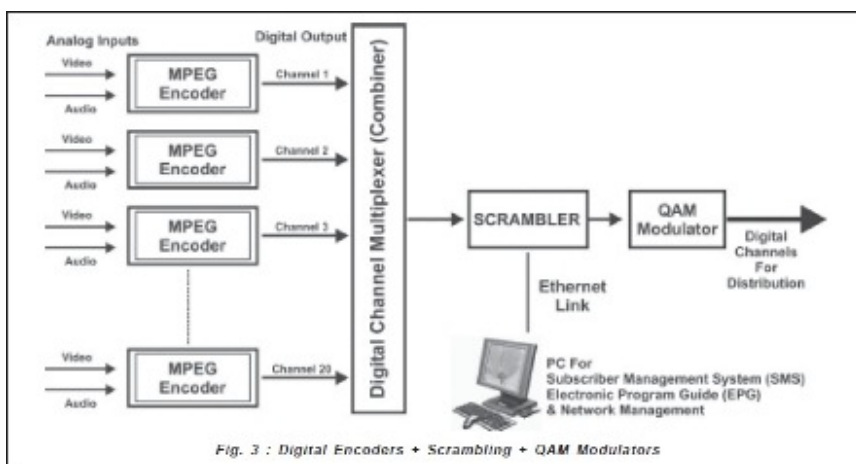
Analog Inputs

Digital Output

Video

Audio

MPEG Encoder

Channel 1

Video

Audio

MPEG Encoder

Channel 2

Video

Audio

MPEG Encoder

Channel 3

Video

Audio

MPEG Encoder

Channel 20

Digital Channel Multiplexer (Combiner)

SCRAMBLER

QAM Modulator

Digital Channels For Distribution

Ethernet Link

PC For Subscriber Management System (SMS) Electronic Program Guide (EPG) & Network Management

Fig. 3 : Digital Encoders + Scrambling + QAM Modulators